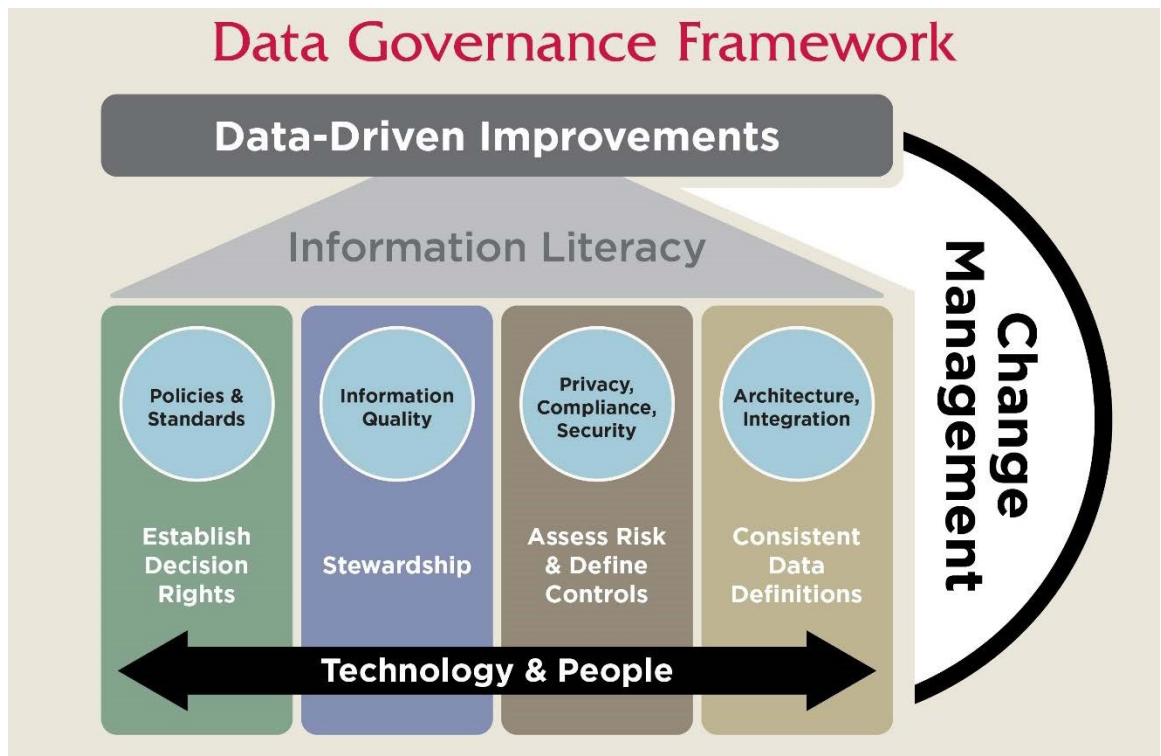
Data Governance Framework

Data-Driven Improvements

Information Literacy

Policies & Standards

Establish Decision Rights

Information Quality

Stewardship

Privacy, Compliance, Security

Assess Risk & Define Controls

Architecture, Integration

Consistent Data Definitions

Technology & People

Change Management